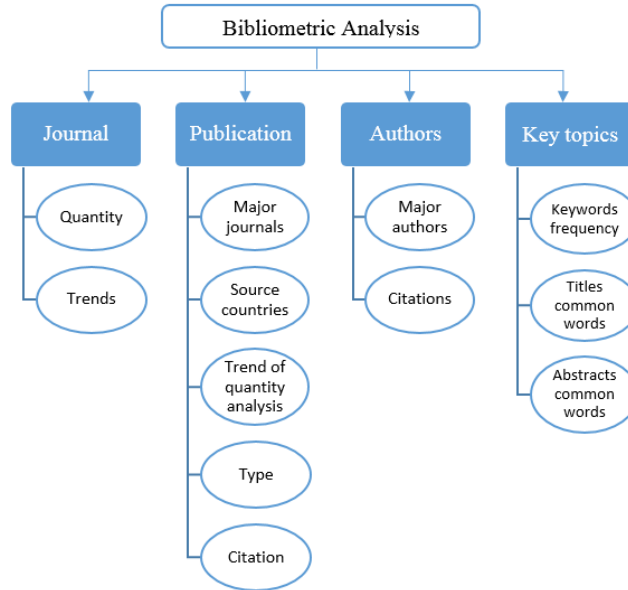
Bibliometric Analysis

Journal

Quantity

Trends

Publication

Major journals

Source countries

Trend of quantity analysis

Type

Citation

Authors

Major authors

Citations

Key topics

Keywords frequency

Titles common words

Abstracts common words